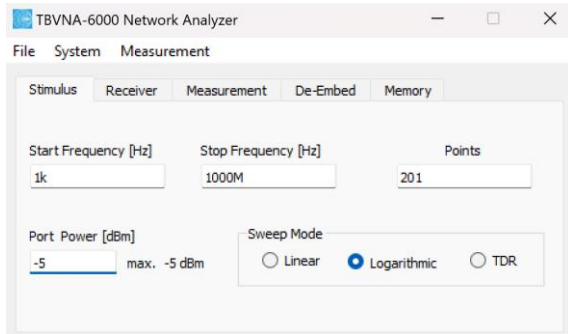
TBVNA-6000 Network Analyzer

File System Measurement

Stimulus Receiver Measurement De-Embed Memory

Start Frequency [Hz]
1k

Stop Frequency [Hz]
1000M

Points
201

Port Power [dBm]
-5
max. -5 dBm

Sweep Mode
Linear
Logarithmic
TDR